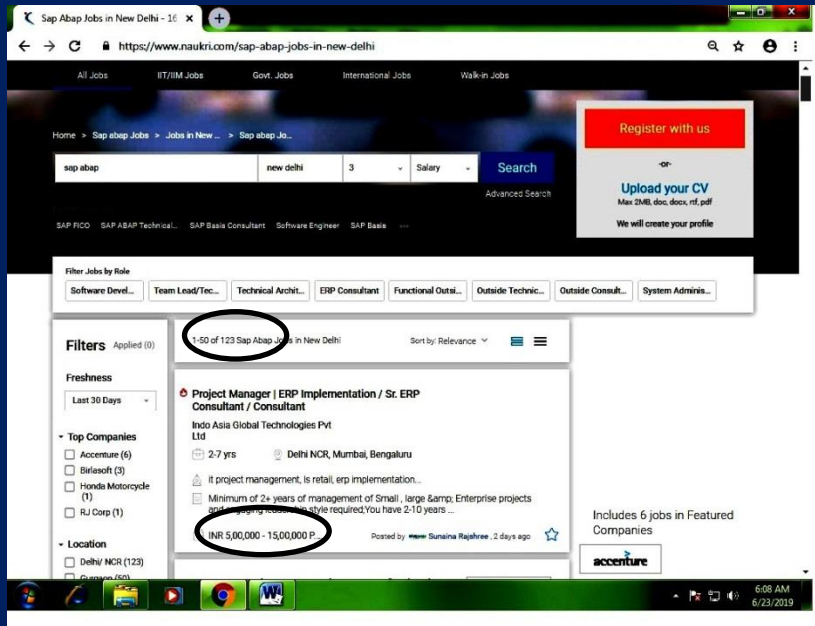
Sap Abap Jobs in New Delhi - 16

https://www.naukri.com/sap-abap-jobs-in-new-delhi

All Jobs IIT/IIM Jobs Govt. Jobs International Jobs Walk-in Jobs

Home > Sap abap Jobs > Jobs in New ... > Sap abap Jo...

sap abap | new delhi | 3 | Salary | Search

Advanced Search

SAP FICO SAP ABAP Technical... SAP Basis Consultant Software Engineer SAP Basis ...

Register with us

-or-

Upload your CV
Max 2MB, doc, docx, rtf, pdf

We will create your profile

Filter Jobs by Role

Software Devel... Team Lead/Tec... Technical Archit... ERP Consultant Functional Outsi... Outside Technic... Outside Consult... System Adminis...

Filters Applied (0)

Freshness

Last 30 Days

Top Companies
Accenture (6)
Birlasoft (3)
Honda Motorcycle (1)
RJ Corp (1)

Location
Delhi/ NCR (123)
Gurgaon (50)

1-50 of 123 Sap Abap Jobs in New Delhi

Sort by: Relevance

Project Manager | ERP Implementation / Sr. ERP Consultant / Consultant

Indo Asia Global Technologies Pvt Ltd

2-7 yrs

Delhi NCR, Mumbai, Bengaluru

it project management, is retail, erp implementation...

Minimum of 2+ years of management of Small , large &amp; Enterprise projects and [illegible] style required;You have 2-10 years ...

INR 5,00,000 - 15,00,000 P...

Posted by Sunaina Rajshree , 2 days ago

Includes 6 jobs in Featured Companies

accenture

6:08 AM
6/23/2019